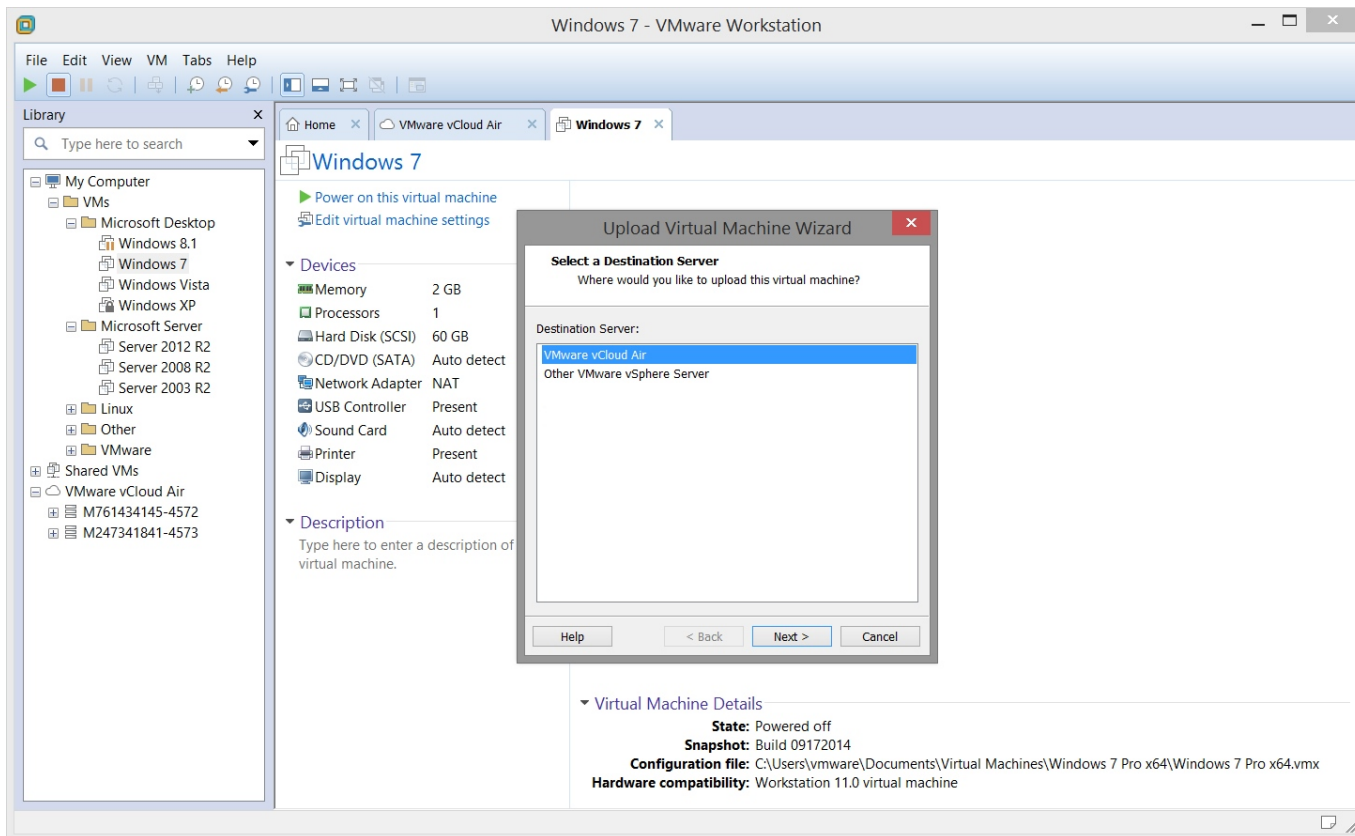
Windows 7 - VMware Workstation

File Edit View VM Tabs Help

Library
Type here to search

My Computer
VMs
Microsoft Desktop
Windows 8.1
Windows 7
Windows Vista
Windows XP
Microsoft Server
Server 2012 R2
Server 2008 R2
Server 2003 R2
Linux
Other
VMware
Shared VMs
VMware vCloud Air
M761434145-4572
M247341841-4573

Home
VMware vCloud Air
Windows 7

Windows 7

Power on this virtual machine
Edit virtual machine settings

Devices

| | |
|---|---|
| Memory | 2 GB |
| Processors | 1 |
| Hard Disk (SCSI) | 60 GB |
| CD/DVD (SATA) | Auto detect |
| Network Adapter | NAT |
| USB Controller | Present |
| Sound Card | Auto detect |
| Printer | Present |
| Display | Auto detect |

Description
Type here to enter a description of virtual machine.

Upload Virtual Machine Wizard

Select a Destination Server
Where would you like to upload this virtual machine?

Destination Server:
VMware vCloud Air
Other VMware vSphere Server

Help
< Back
Next >
Cancel

Virtual Machine Details
State: Powered off
Snapshot: Build 09172014
Configuration file: C:\Users\vmware\Documents\Virtual Machines\Windows 7 Pro x64\Windows 7 Pro x64.vmx
Hardware compatibility: Workstation 11.0 virtual machine